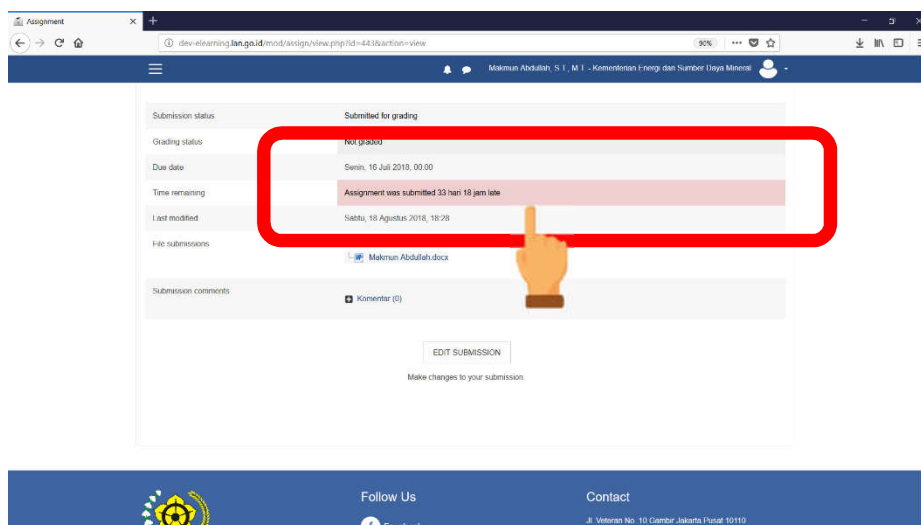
Assignment

dev-elearning.lan.go.id/mod/assign/view.php?id=443&action=view

90%

Makmun Abdullah, S.T., M.T. - Kementerian Energi dan Sumber Daya Mineral

| | |
|---|---|
| Submission status | Submitted for grading |
| Grading status | Not graded |
| Due date | Senin, 16 Juli 2018, 00:00 |
| Time remaining | Assignment was submitted 33 hari 18 jam late |
| Last modified | Sabtu, 18 Agustus 2018, 18:28 |
| File submissions | Makmun Abdullah.docx |
| Submission comments | Komentar (0) |

EDIT SUBMISSION

Make changes to your submission.

Follow Us

Contact

Jl. Veteran No. 10 Gambir Jakarta Pusat 10110